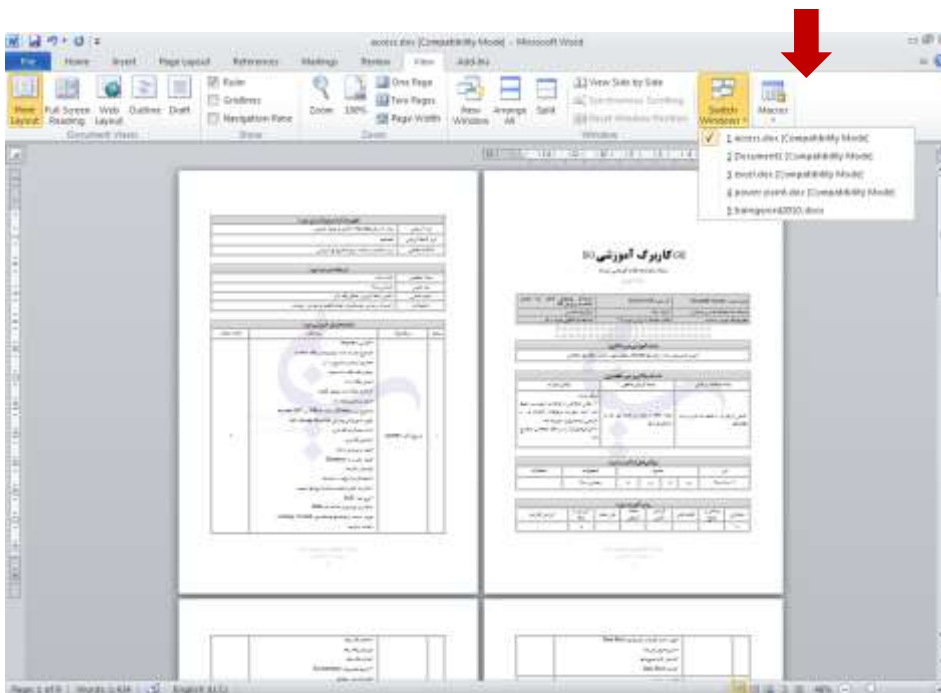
access.docx [Compatibility Mode] - Microsoft Word

File | Home | Insert | Page Layout | References | Mailings | Review | View | Add-Ins

Print Layout | Full Screen Reading | Web Layout | Outline | Draft
Document Views

Ruler
Gridlines
Navigation Pane
Show

Zoom | 100% | One Page | Two Pages | Page Width
Zoom

New Window | Arrange All | Split | View Side by Side | Synchronous Scrolling | Reset Window Position | Switch Windows
Window

Macros
Macros

1 access.docx [Compatibility Mode]
2 Document1 [Compatibility Mode]
3 excel.doc [Compatibility Mode]
4 power point.doc [Compatibility Mode]
5 trainingword2010.docx

کاربرگ آموزشی

Page: 1 of 8 | Words: 1,434 | English (U.S.)